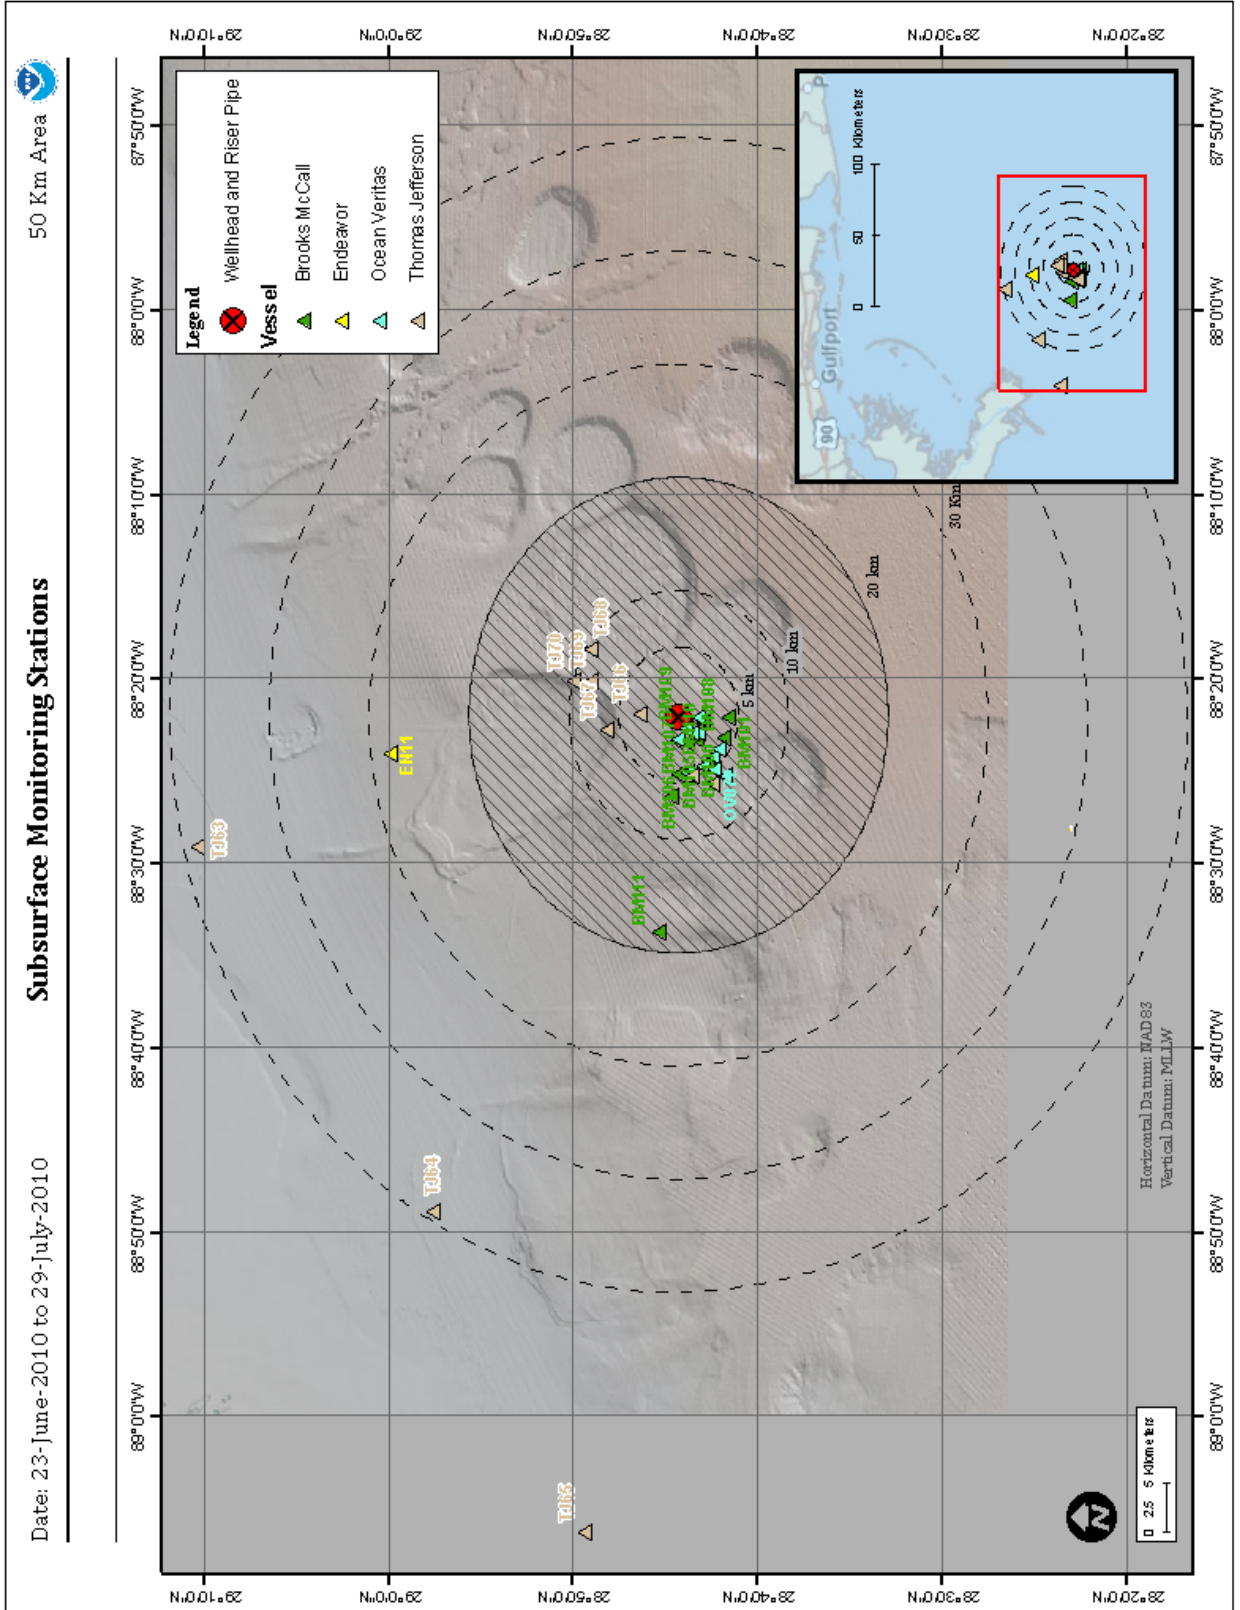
Subsurface Monitoring Stations

50 Km Area

Date: 23-June-2010 to 29-July-2010

Legend
Wellhead and Riser Pipe
Vessel
Brooks McCall
Endeavor
Ocean Veritas
Thomas Jefferson

29°10'0"N
29°0'0"N
28°50'0"N
28°40'0"N
28°30'0"N
28°20'0"N

87°50'0"W
88°0'0"W
88°10'0"W
88°20'0"W
88°30'0"W
88°40'0"W
88°50'0"W
89°0'0"W

0 50 100 Kilometers
Gulfport
90

TJ63
EN1
TJ64
TJ65
BM11
TJ70
TJ69
TJ68
TJ67
TJ66
BM101
OV07
5 km
10 km
20 km
30 Km

Horizontal Datum: NAD83
Vertical Datum: MLLW

0 2.5 5 Kilometers